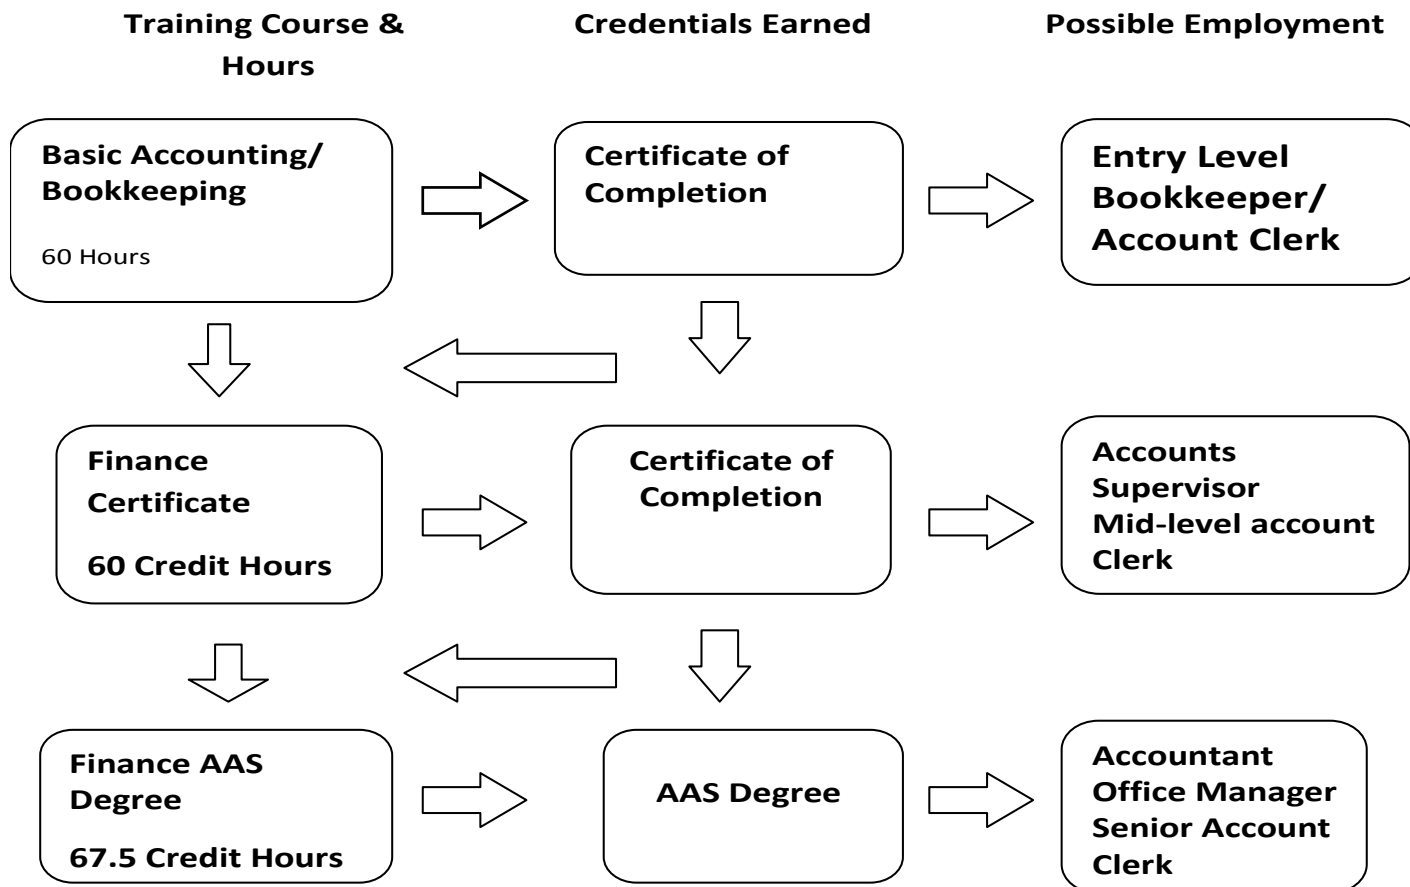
Training Course & Hours

Credentials Earned

Possible Employment

Basic Accounting/ Bookkeeping

60 Hours

Certificate of Completion

Entry Level Bookkeeper/ Account Clerk

Finance Certificate

60 Credit Hours

Certificate of Completion

Accounts Supervisor
Mid-level account Clerk

Finance AAS Degree

67.5 Credit Hours

AAS Degree

Accountant
Office Manager
Senior Account Clerk